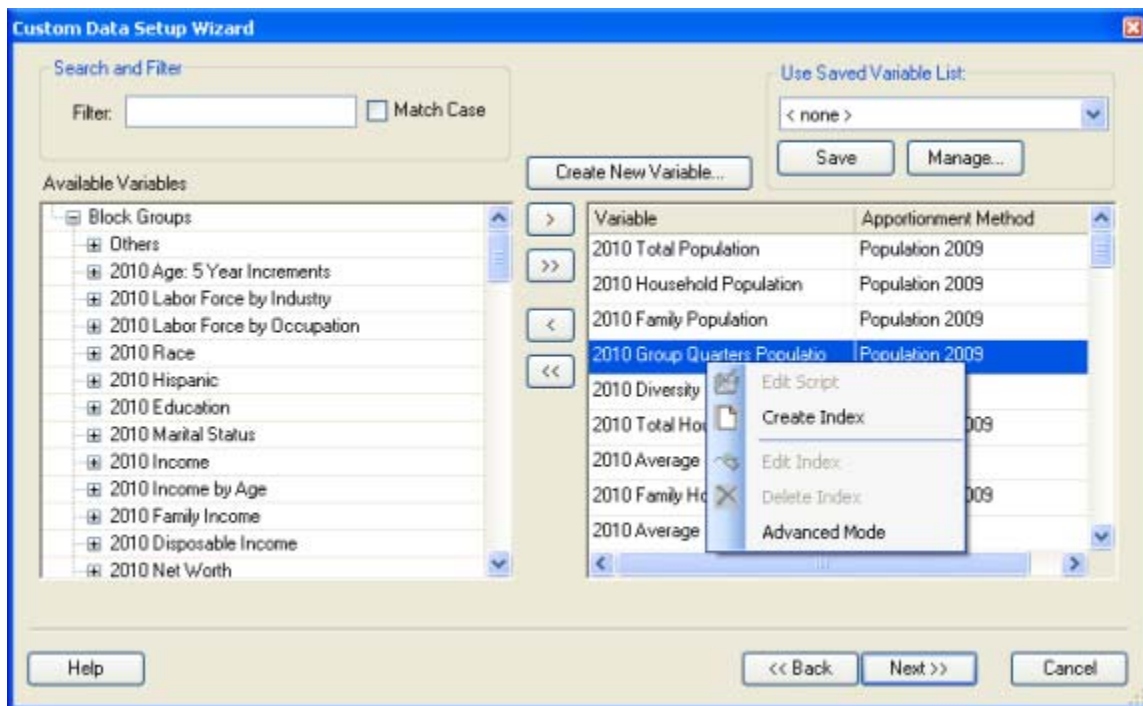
Custom Data Setup Wizard

Search and Filter

Filter:

Match Case

Use Saved Variable List:

< none >

Save

Manage...

Create New Variable...

Available Variables

Block Groups
Others
2010 Age: 5 Year Increments
2010 Labor Force by Industry
2010 Labor Force by Occupation
2010 Race
2010 Hispanic
2010 Education
2010 Marital Status
2010 Income
2010 Income by Age
2010 Family Income
2010 Disposable Income
2010 Net Worth

>
>>
<
<<

| Variable | Apportionment Method |
|---|---|
| 2010 Total Population | Population 2009 |
| 2010 Household Population | Population 2009 |
| 2010 Family Population | Population 2009 |
| 2010 Group Quarters Populatio | Population 2009 |
| 2010 Diversity | |
| 2010 Total Ho | 009 |
| 2010 Average | |
| 2010 Family Ho | 009 |
| 2010 Average | |

Edit Script
Create Index
Edit Index
Delete Index
Advanced Mode

Help

<< Back

Next >>

Cancel